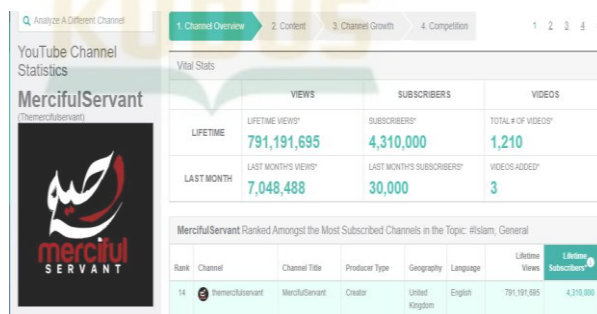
Analyze A Different Channel

YouTube Channel Statistics

MercifulServant

(Themercifulservant)

رحيم

merciful SERVANT

1. Channel Overview | 2. Content | 3. Channel Growth | 4. Competition

1 2 3 4

Vital Stats

| | VIEWS | SUBSCRIBERS | VIDEOS |
|---|---|---|---|
| LIFETIME | LIFETIME VIEWS* 791,191,695 | SUBSCRIBERS* 4,310,000 | TOTAL # OF VIDEOS* 1,210 |
| LAST MONTH | LAST MONTH'S VIEWS* 7,048,488 | LAST MONTH'S SUBSCRIBERS* 30,000 | VIDEOS ADDED* 3 |

MercifulServant Ranked Amongst the Most Subscribed Channels in the Topic: #Islam, General

| Rank | Channel | Channel Title | Producer Type | Geography | Language | Lifetime Views | Lifetime Subscribers |
|---|---|---|---|---|---|---|---|
| 14 | themercifulservant | MercifulServant | Creator | United Kingdom | English | 791,191,695 | 4,310,000 |